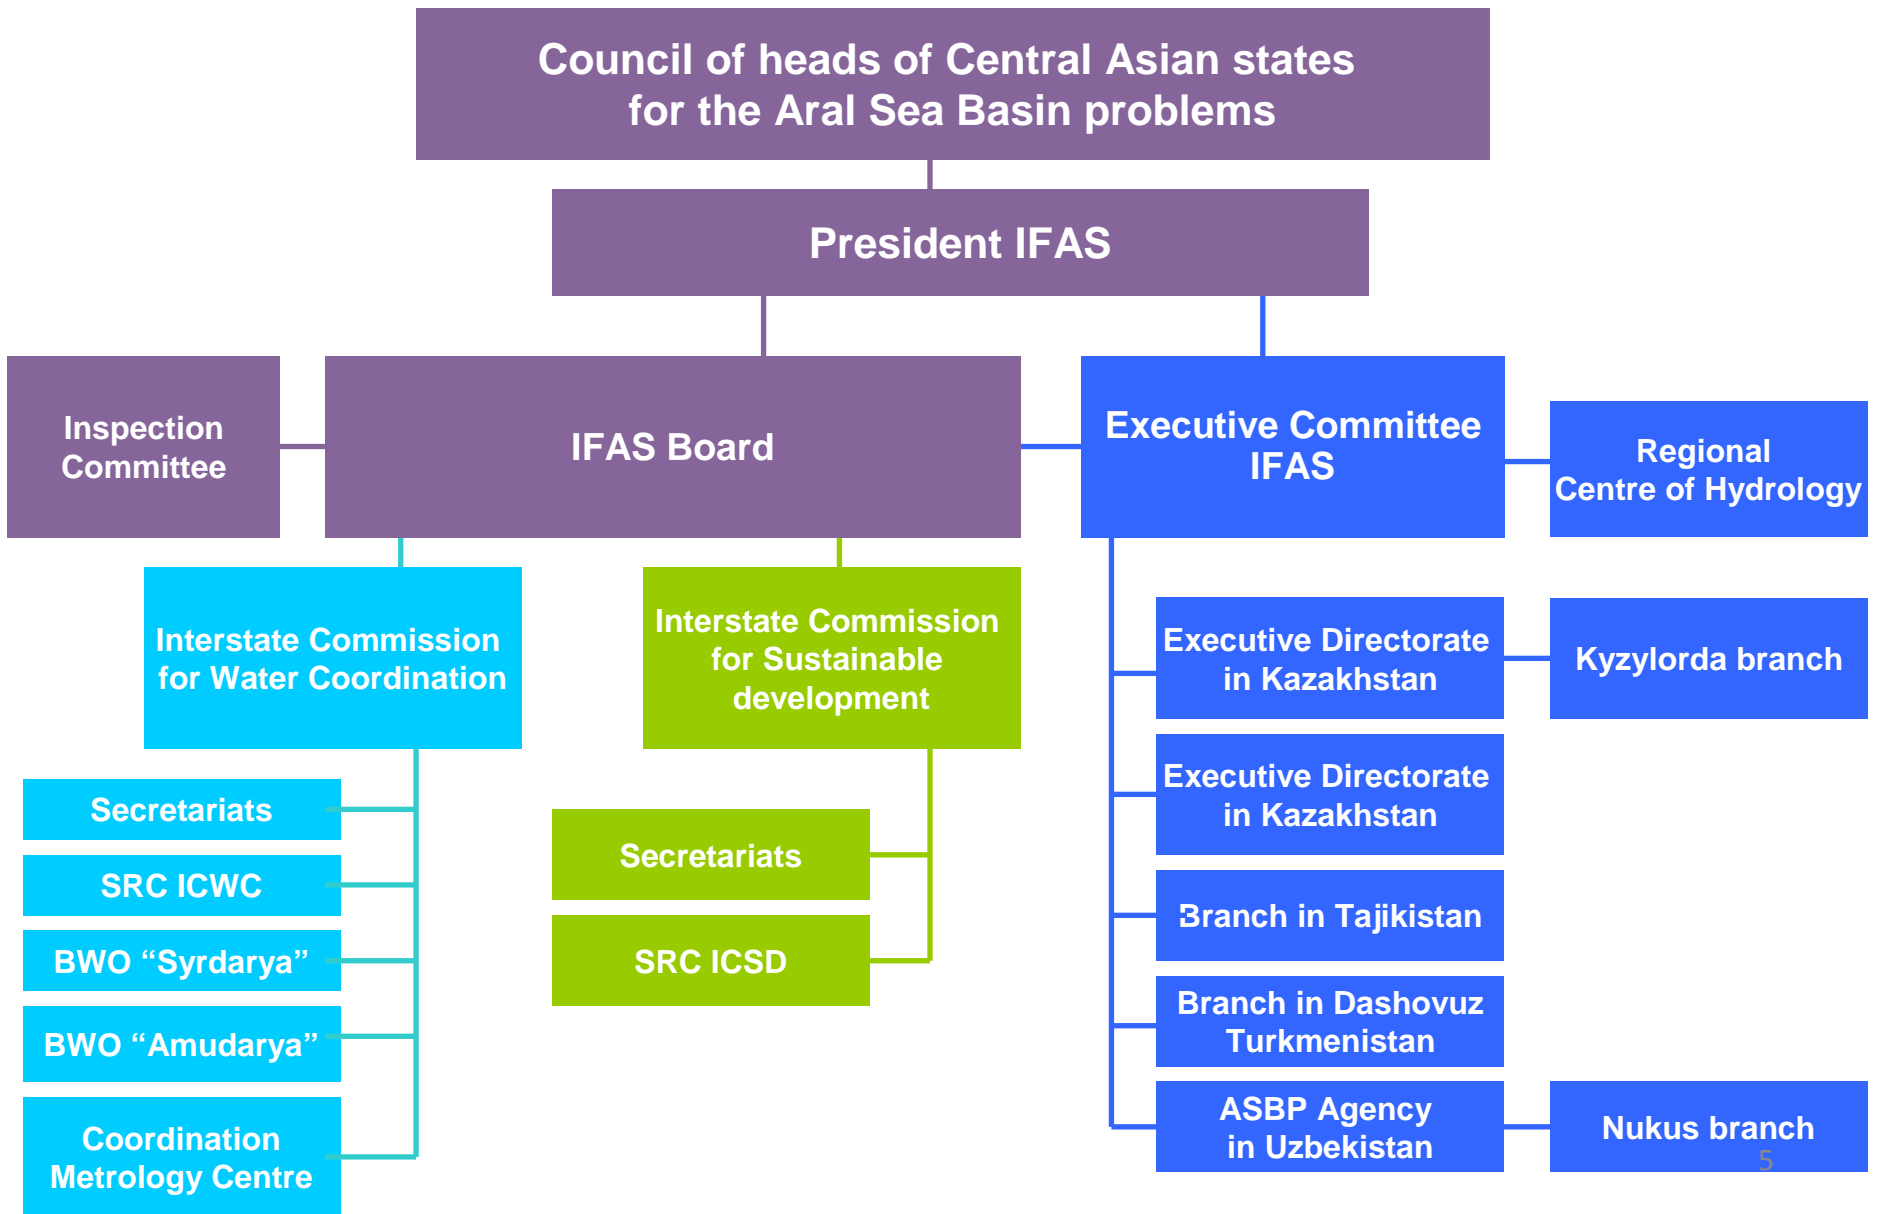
Council of heads of Central Asian states for the Aral Sea Basin problems

President IFAS

Inspection Committee

IFAS Board

Executive Committee IFAS

Regional Centre of Hydrology

Interstate Commission for Water Coordination

Interstate Commission for Sustainable development

Executive Directorate in Kazakhstan

Kyzylorda branch

Secretariats

SRC ICWC

BWO “Syrdarya”

BWO “Amudarya”

Coordination Metrology Centre

Secretariats

SRC ICSD

Executive Directorate in Kazakhstan

Branch in Tajikistan

Branch in Dashovuz Turkmenistan

ASBP Agency in Uzbekistan

Nukus branch

5